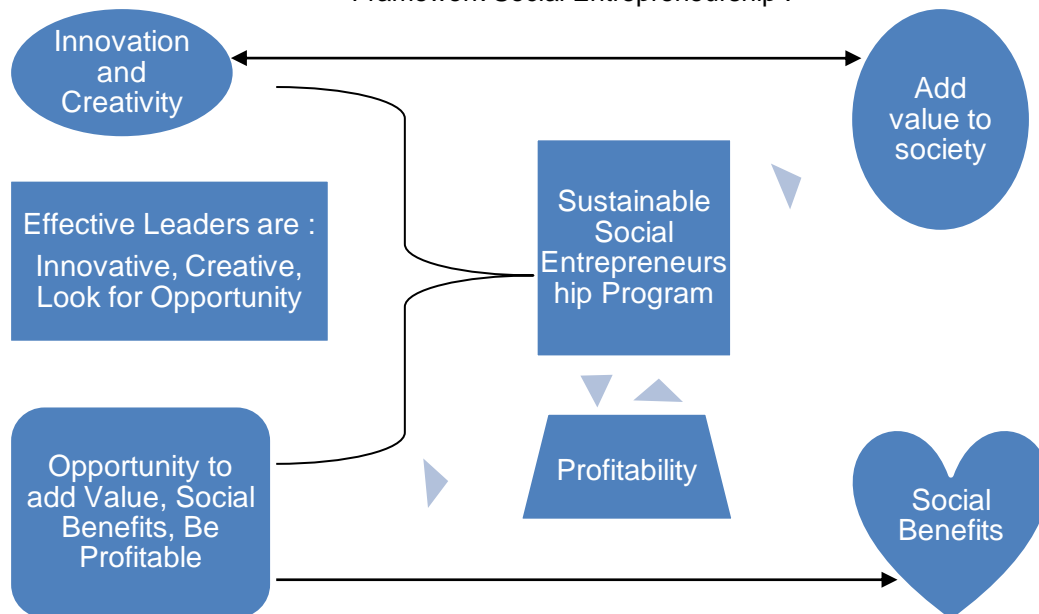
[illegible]

Innovation and Creativity

Add value to society

Effective Leaders are :

Innovative, Creative, Look for Opportunity

Sustainable Social Entrepreneurship Program

Profitability

Opportunity to add Value, Social Benefits, Be Profitable

Social Benefits